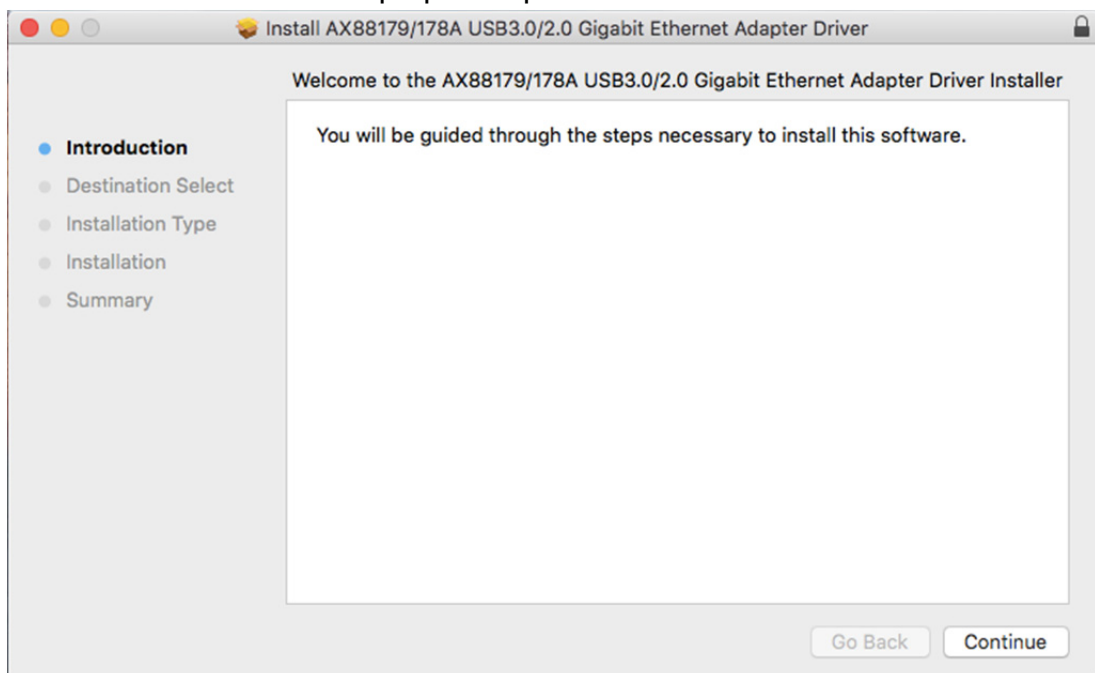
Install AX88179/178A USB3.0/2.0 Gigabit Ethernet Adapter Driver

Welcome to the AX88179/178A USB3.0/2.0 Gigabit Ethernet Adapter Driver Installer

Introduction
Destination Select
Installation Type
Installation
Summary

You will be guided through the steps necessary to install this software.

Go Back
Continue